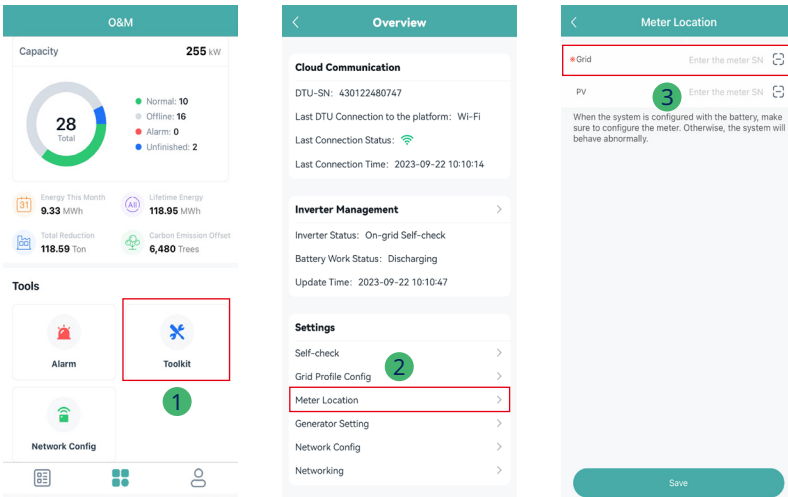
O&M

Capacity 255 kW

28
Total

Normal: 10
Offline: 16
Alarm: 0
Unfinished: 2

31
Energy This Month
9.33 MWh

All
Lifetime Energy
118.95 MWh

Total Reduction
118.59 Ton

Carbon Emission Offset
6,480 Trees

Tools

Alarm

Toolkit

1

Network Config

Overview

Cloud Communication

DTU-SN: 430122480747

Last DTU Connection to the platform: Wi-Fi

Last Connection Status:

Last Connection Time: 2023-09-22 10:10:14

Inverter Management

Inverter Status: On-grid Self-check

Battery Work Status: Discharging

Update Time: 2023-09-22 10:10:47

Settings

Self-check

2

Grid Profile Config

Meter Location

Generator Setting

Network Config

Networking

Meter Location

*Grid Enter the meter SN

PV 3 Enter the meter SN

When the system is configured with the battery, make sure to configure the meter. Otherwise, the system will behave abnormally.

Save